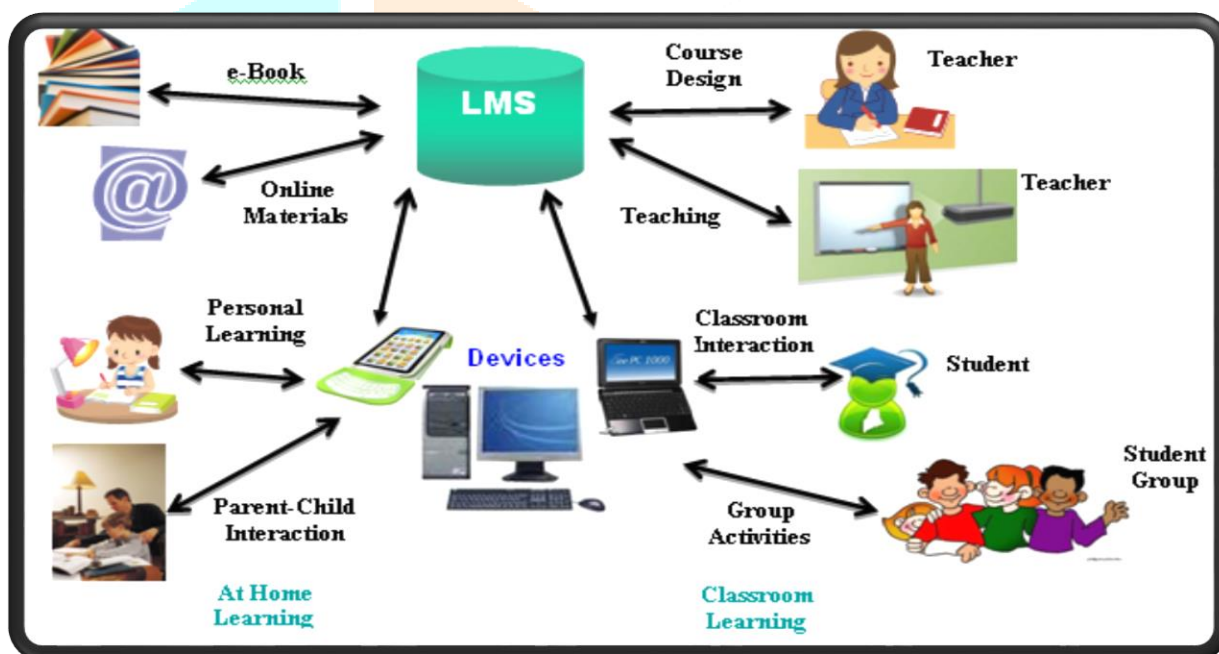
e-Book

LMS

Course Design

Teacher

Online Materials

Teaching

Teacher

Personal Learning

Devices

Classroom Interaction

Student

Parent-Child Interaction

Group Activities

Student Group

At Home Learning

Classroom Learning